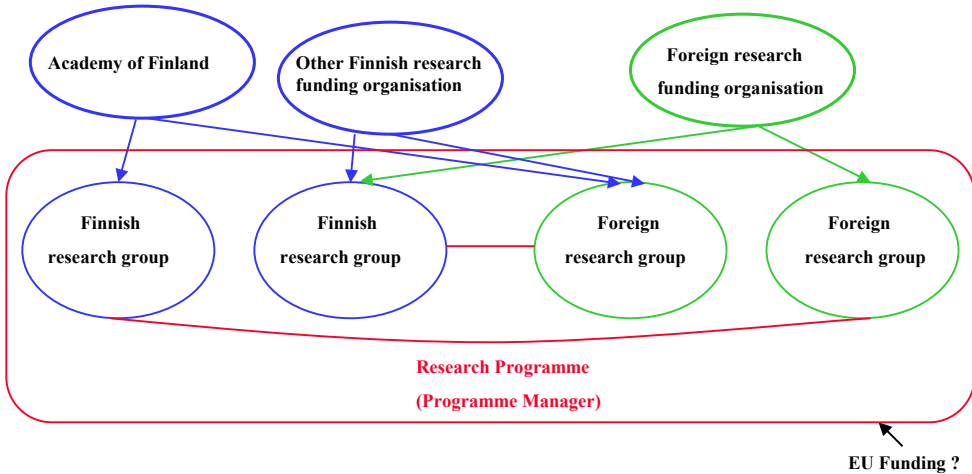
Academy of Finland

Other Finnish research funding organisation

Foreign research funding organisation

Finnish research group

Finnish research group

Foreign research group

Foreign research group

Research Programme

(Programme Manager)

EU Funding ?